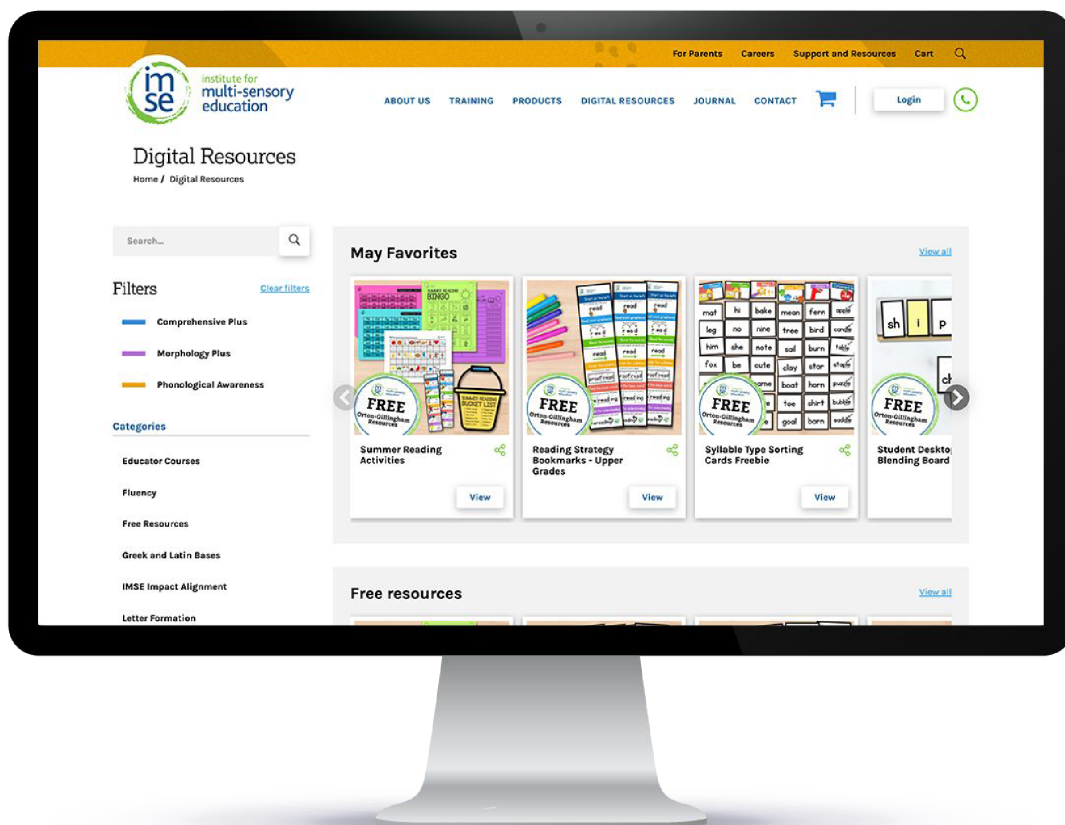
For Parents Careers Support and Resources Cart

imse institute for multi-sensory education

ABOUT US TRAINING PRODUCTS DIGITAL RESOURCES JOURNAL CONTACT

Login

Digital Resources

Home / Digital Resources

Search...

Filters

Clear filters

Comprehensive Plus

Morphology Plus

Phonological Awareness

Categories

Educator Courses

Fluency

Free Resources

Greek and Latin Bases

IMSE Impact Alignment

Letter Formation

May Favorites

View all

FREE Orton-Gillingham Resources

Summer Reading Activities

View

FREE Orton-Gillingham Resources

Reading Strategy Bookmarks - Upper Grades

View

mat hi bake mean fern apple
leg no nine tree bird candle
him she note sail burn table
fox be cute clay star staple
game boat horn puzzle
toe shirt bubble
goal born saddle

FREE Orton-Gillingham Resources

Syllable Type Sorting Cards Freebie

View

sh i p

FREE Orton-Gillingham Resources

Student Deskto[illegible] Blending Board

Free resources

View all